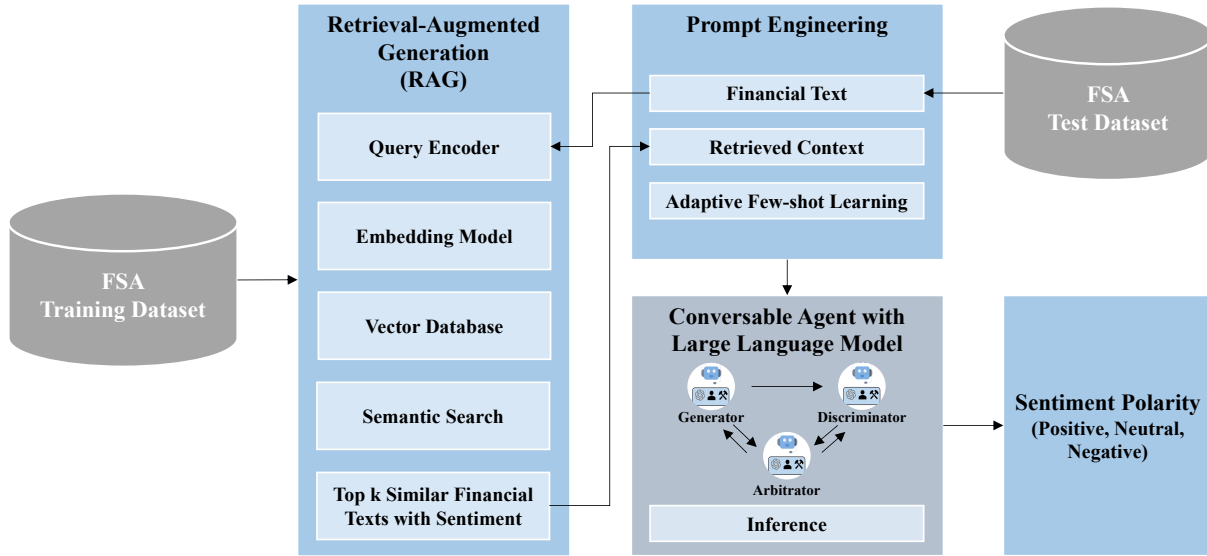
Retrieval-Augmented Generation (RAG)

Query Encoder

Embedding Model

Vector Database

Semantic Search

Top k Similar Financial Texts with Sentiment

Prompt Engineering

Financial Text

Retrieved Context

Adaptive Few-shot Learning

FSA Test Dataset

FSA Training Dataset

Conversable Agent with Large Language Model

Generator

Discriminator

Arbitrator

Inference

Sentiment Polarity (Positive, Neutral, Negative)